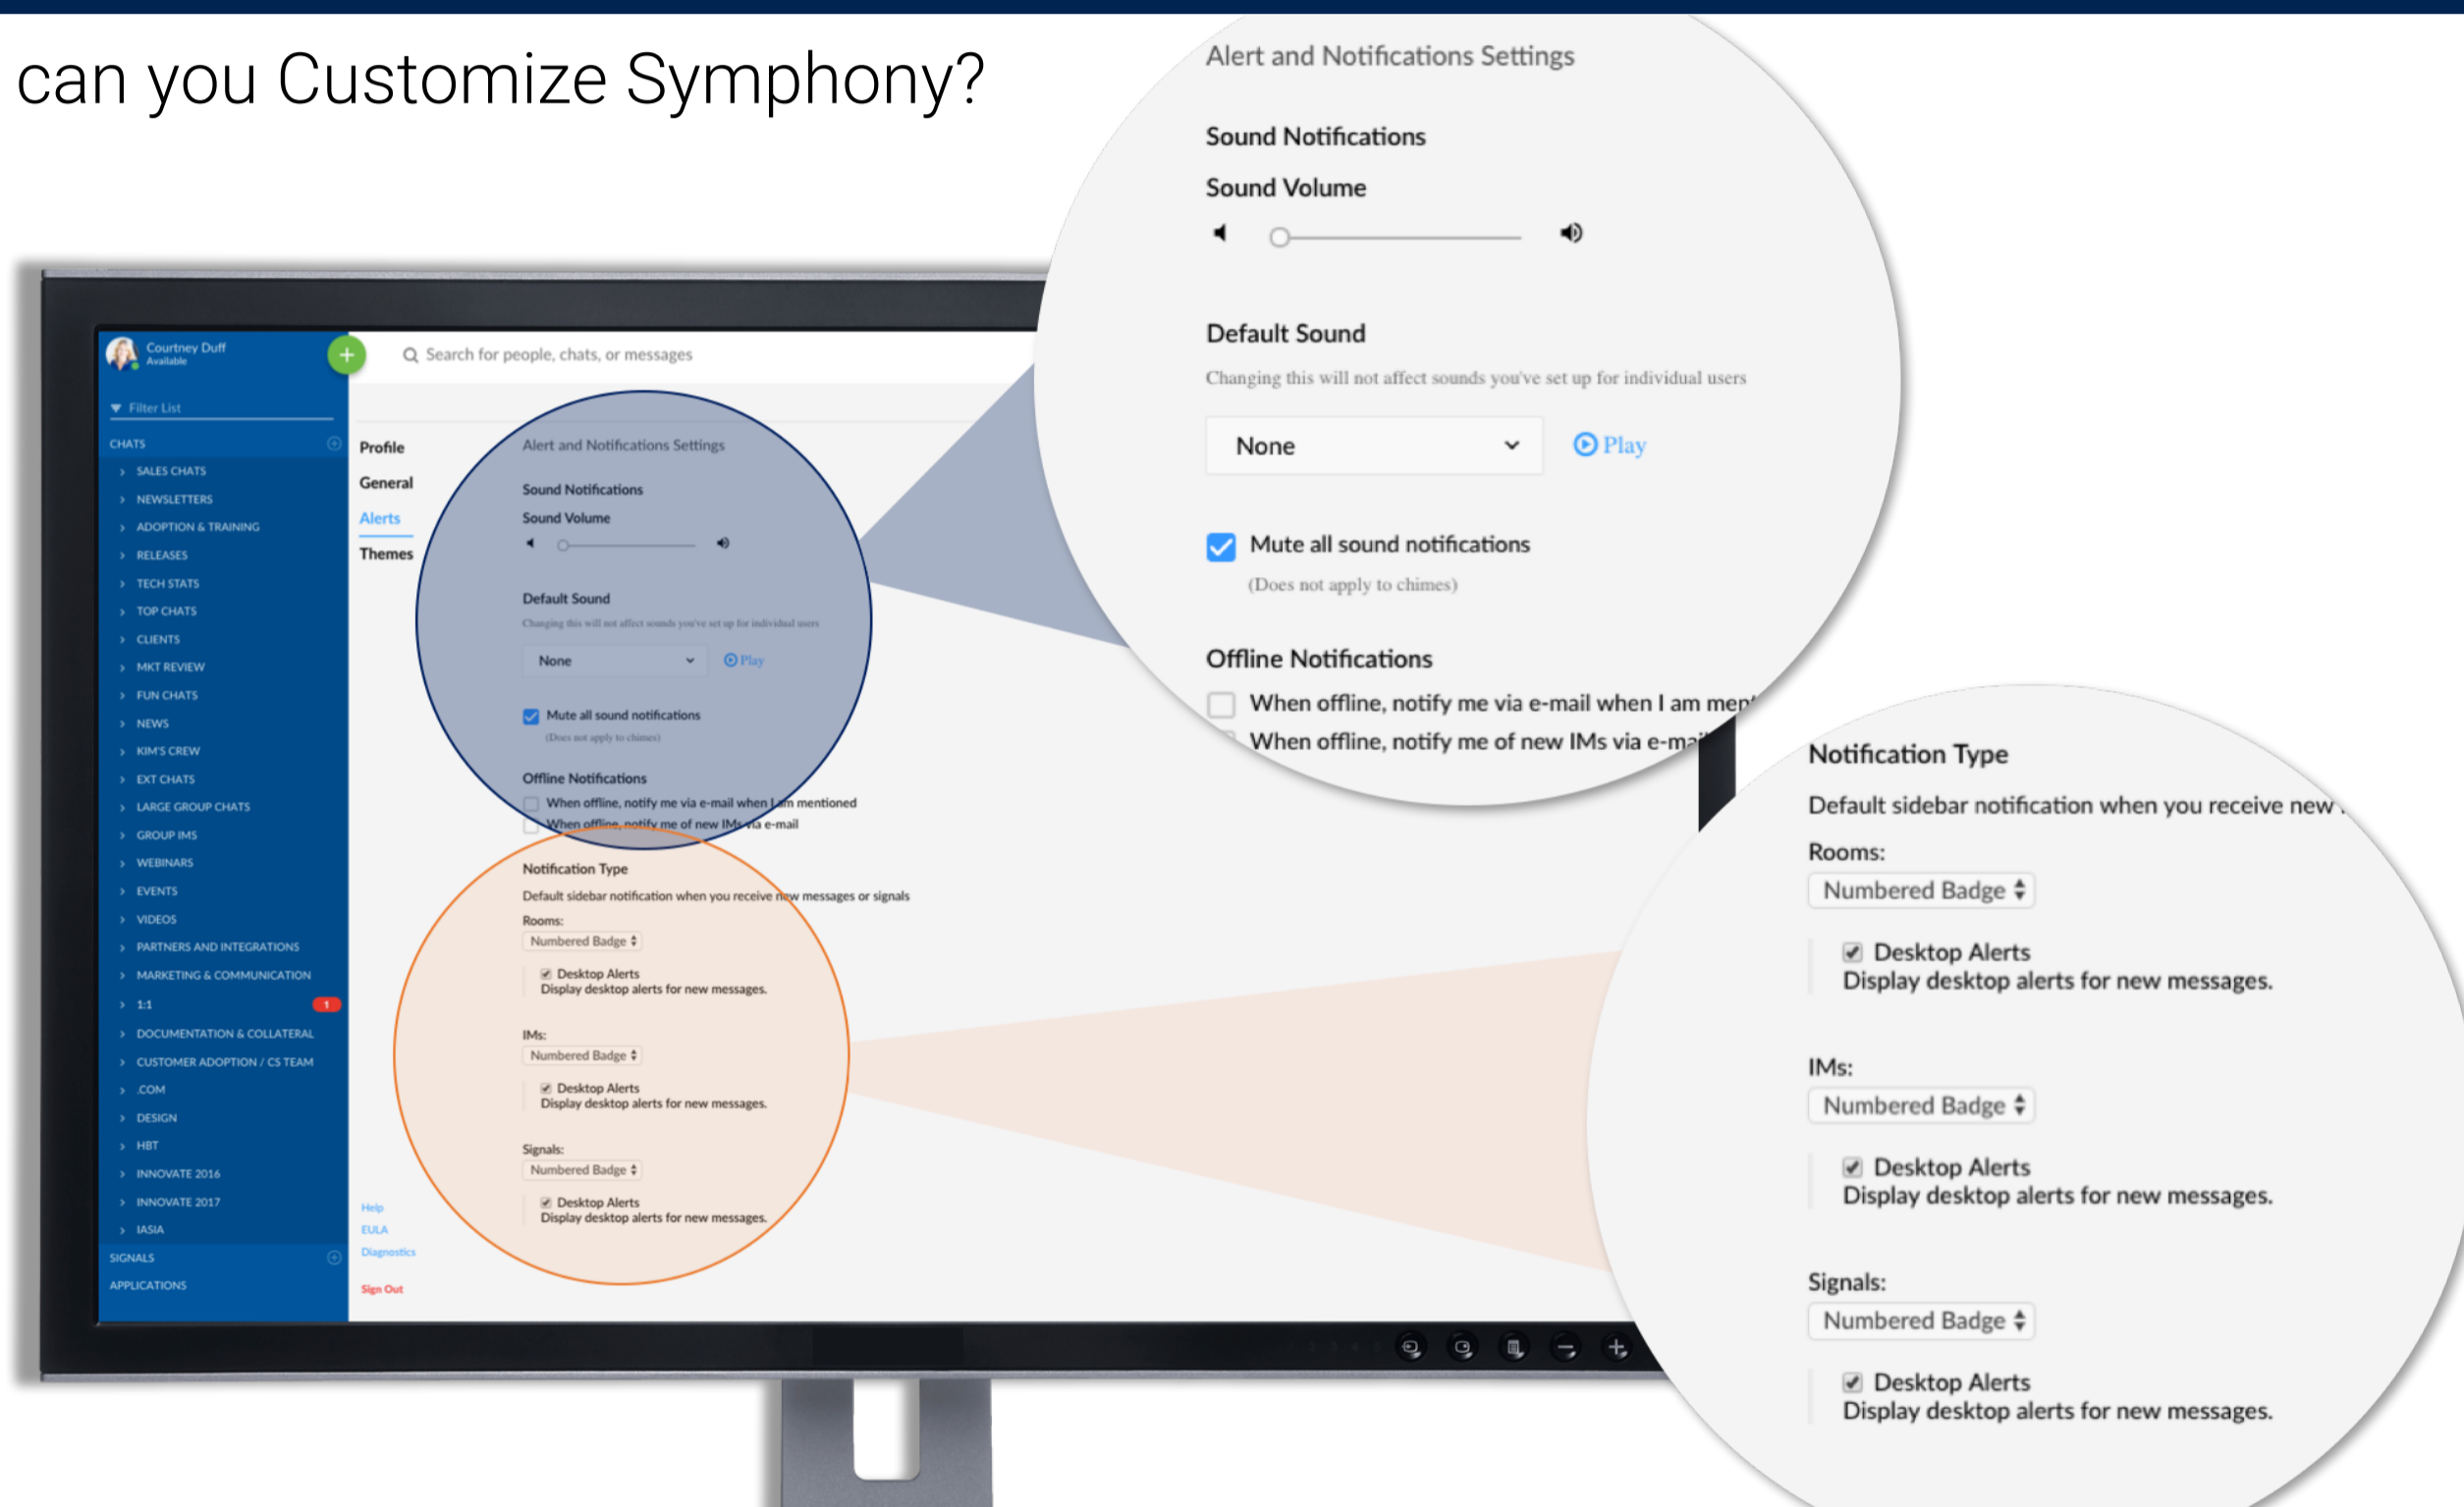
can you Customize Symphony?

Courtney Duff
Available

Search for people, chats, or messages

Filter List

CHATS
SALES CHATS
NEWSLETTERS
ADOPTION & TRAINING
RELEASES
TECH STATS
TOP CHATS
CLIENTS
MKT REVIEW
FUN CHATS
NEWS
KIM'S CREW
EXT CHATS
LARGE GROUP CHATS
GROUP IMS
WEBINARS
EVENTS
VIDEOS
PARTNERS AND INTEGRATIONS
MARKETING & COMMUNICATION
1:1
1
DOCUMENTATION & COLLATERAL
CUSTOMER ADOPTION / CS TEAM
.COM
DESIGN
HBT
INNOVATE 2016
INNOVATE 2017
IASIA
SIGNALS
APPLICATIONS

Profile
General
Alerts
Themes

Help
EULA
Diagnostics
Sign Out

Alert and Notifications Settings

Sound Notifications

Sound Volume

Default Sound

Changing this will not affect sounds you've set up for individual users

None

Play

Mute all sound notifications

(Does not apply to chimes)

Offline Notifications

When offline, notify me via e-mail when I am mentioned

When offline, notify me of new IMs via e-mail

Notification Type

Default sidebar notification when you receive new messages or signals

Rooms:

Numbered Badge

Desktop Alerts
Display desktop alerts for new messages.

IMs:

Numbered Badge

Desktop Alerts
Display desktop alerts for new messages.

Signals:

Numbered Badge

Desktop Alerts
Display desktop alerts for new messages.